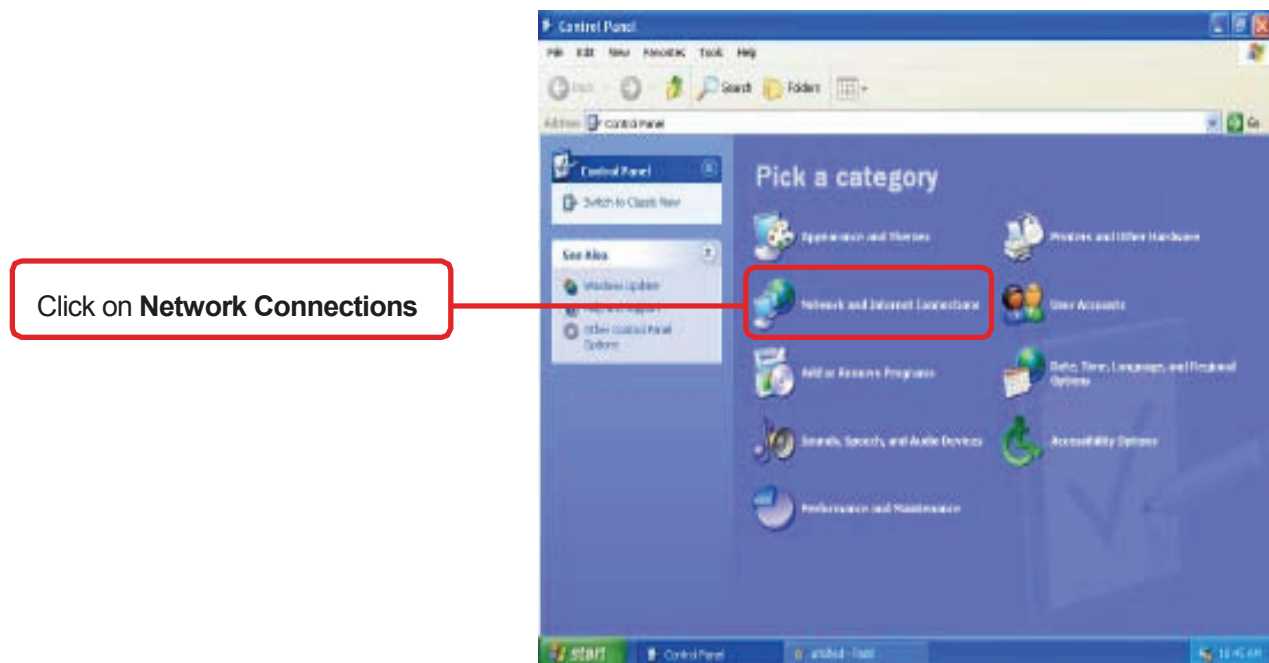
Click on **Network Connections**

Control Panel

File Edit View Favorites Tools Help

Back Search Folders

Address Control Panel Go

Control Panel

Switch to Classic View

See Also

Windows Update

Help and Support

Other Control Panel Options

Pick a category

Appearance and Themes

Printers and Other Hardware

Network and Internet Connections

User Accounts

Add or Remove Programs

Date, Time, Language, and Regional Options

Sounds, Speech, and Audio Devices

Accessibility Options

Performance and Maintenance

start

Control Panel

untitled - Paint

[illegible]